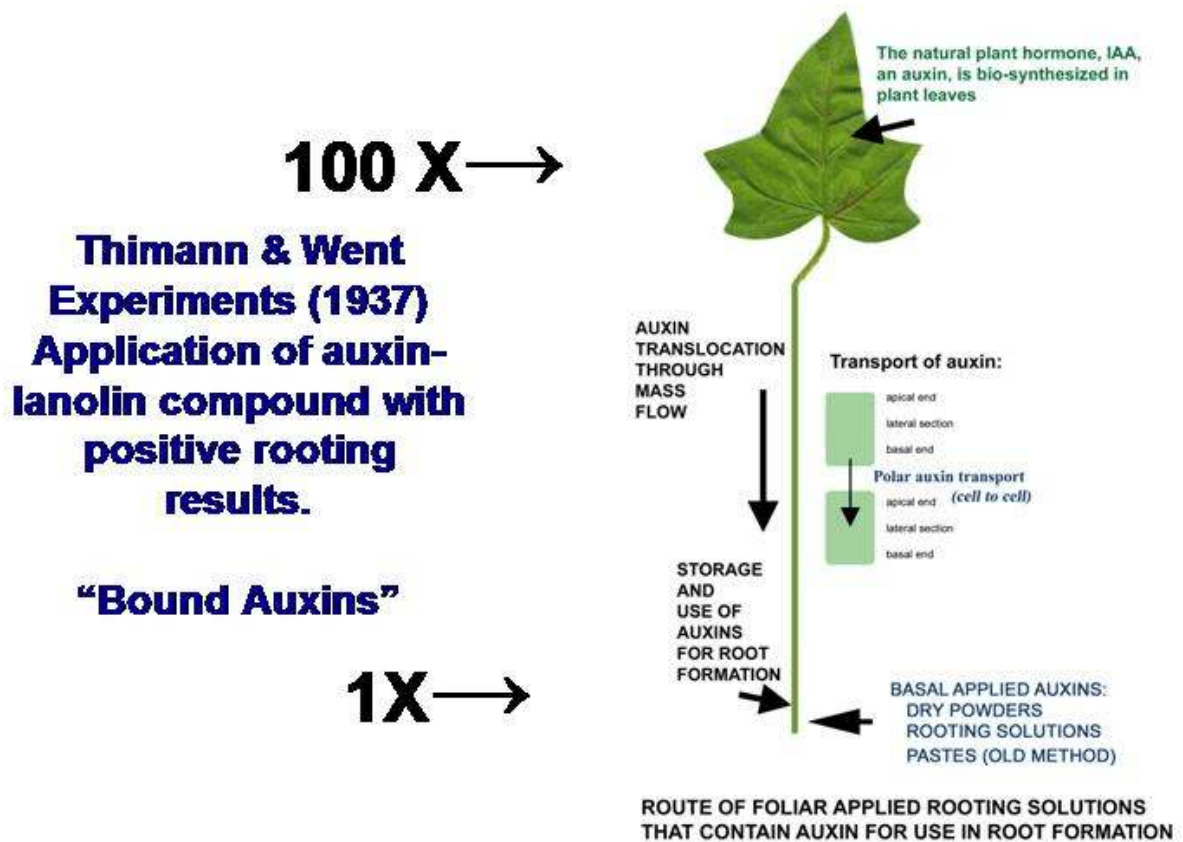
The natural plant hormone, IAA, an auxin, is bio-synthesized in plant leaves

100 X→

Thimann & Went Experiments (1937) Application of auxin-lanolin compound with positive rooting results.

"Bound Auxins"

AUXIN TRANSLOCATION THROUGH MASS FLOW

Transport of auxin:

apical end
lateral section
basal end

Polar auxin transport (cell to cell)

apical end
lateral section
basal end

STORAGE AND USE OF AUXINS FOR ROOT FORMATION

1X→

BASAL APPLIED AUXINS:
DRY POWDERS
ROOTING SOLUTIONS
PASTES (OLD METHOD)

ROUTE OF FOLIAR APPLIED ROOTING SOLUTIONS THAT CONTAIN AUXIN FOR USE IN ROOT FORMATION